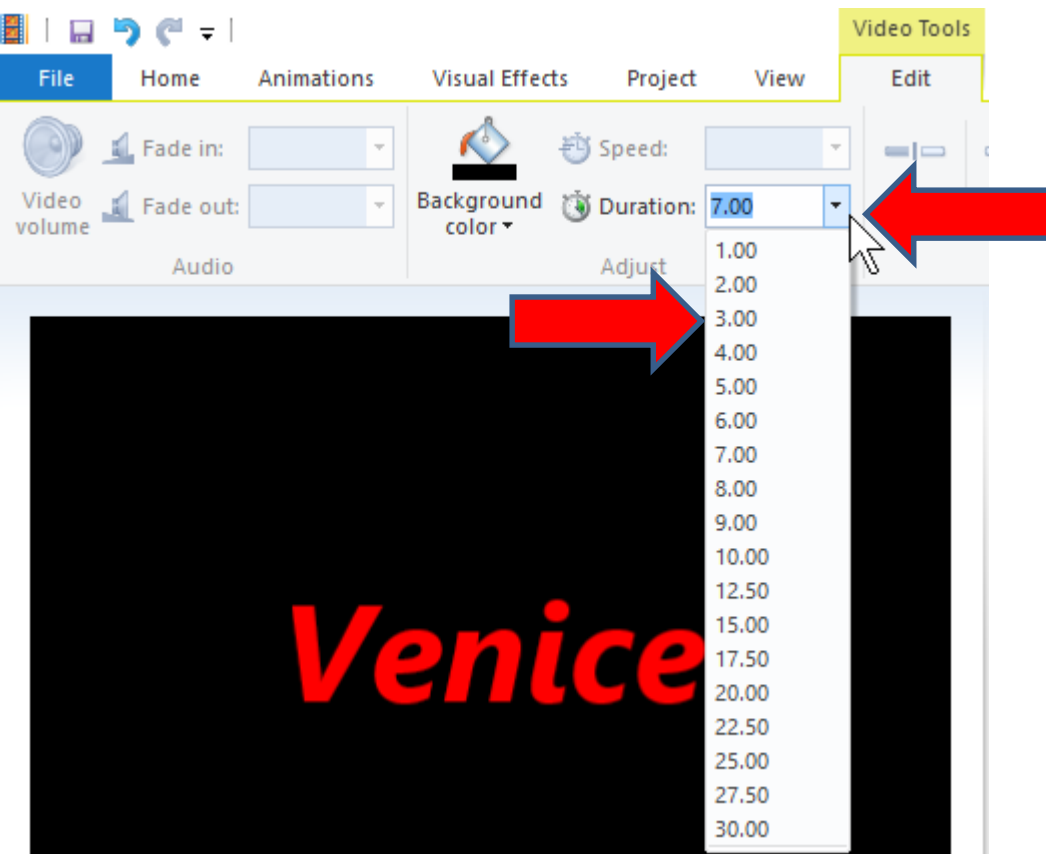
Video Tools

File Home Animations Visual Effects Project View Edit

Video volume

Fade in:

Fade out:

Audio

Background color

Speed:

Duration: 7.00

Adjust

1.00
2.00
3.00
4.00
5.00
6.00
7.00
8.00
9.00
10.00
12.50
15.00
17.50
20.00
22.50
25.00
27.50
30.00

Venice